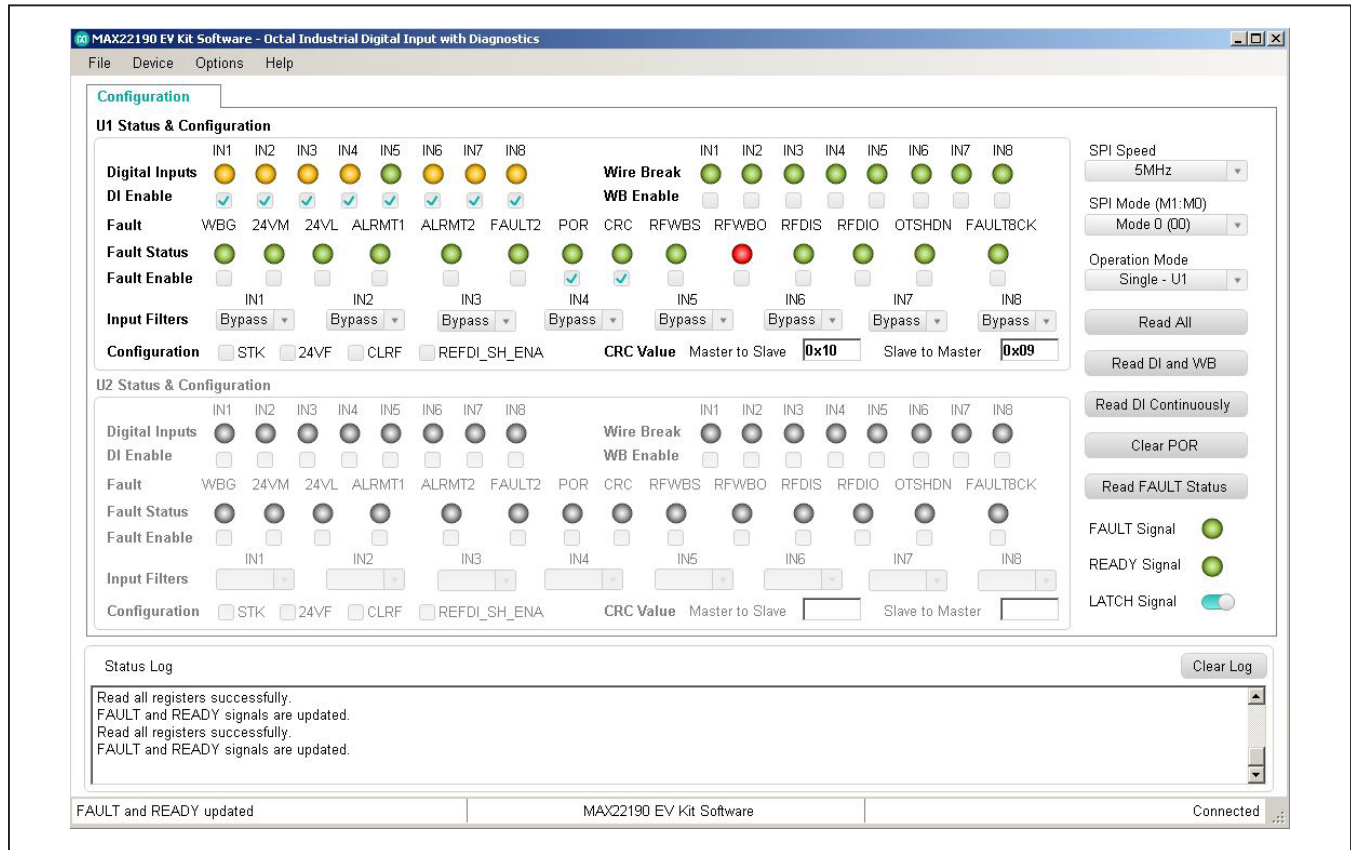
MAX22190 EV Kit Software - Octal Industrial Digital Input with Diagnostics

File Device Options Help

Configuration

U1 Status & Configuration

IN1 IN2 IN3 IN4 IN5 IN6 IN7 IN8

Digital Inputs

DI Enable

Wire Break

WB Enable

IN1 IN2 IN3 IN4 IN5 IN6 IN7 IN8

Fault WBG 24VM 24VL ALRMT1 ALRMT2 FAULT2 POR CRC RFWBS RFWBO RFDIS RFDIO OTSHDN FAULT8CK

Fault Status

Fault Enable

IN1 IN2 IN3 IN4 IN5 IN6 IN7 IN8

Input Filters Bypass Bypass Bypass Bypass Bypass Bypass Bypass Bypass

Configuration STK 24VF CLRF REFDI_SH_ENA CRC Value Master to Slave 0x10 Slave to Master 0x09

U2 Status & Configuration

IN1 IN2 IN3 IN4 IN5 IN6 IN7 IN8

Digital Inputs

DI Enable

Wire Break

WB Enable

IN1 IN2 IN3 IN4 IN5 IN6 IN7 IN8

Fault WBG 24VM 24VL ALRMT1 ALRMT2 FAULT2 POR CRC RFWBS RFWBO RFDIS RFDIO OTSHDN FAULT8CK

Fault Status

Fault Enable

IN1 IN2 IN3 IN4 IN5 IN6 IN7 IN8

Input Filters

Configuration STK 24VF CLRF REFDI_SH_ENA CRC Value Master to Slave Slave to Master

SPI Speed
5MHz

SPI Mode (M1:M0)
Mode 0 (00)

Operation Mode
Single - U1

Read All

Read DI and WB

Read DI Continuously

Clear POR

Read FAULT Status

FAULT Signal

READY Signal

LATCH Signal

Status Log

Clear Log

Read all registers successfully.
FAULT and READY signals are updated.
Read all registers successfully.
FAULT and READY signals are updated.

FAULT and READY updated

MAX22190 EV Kit Software

Connected